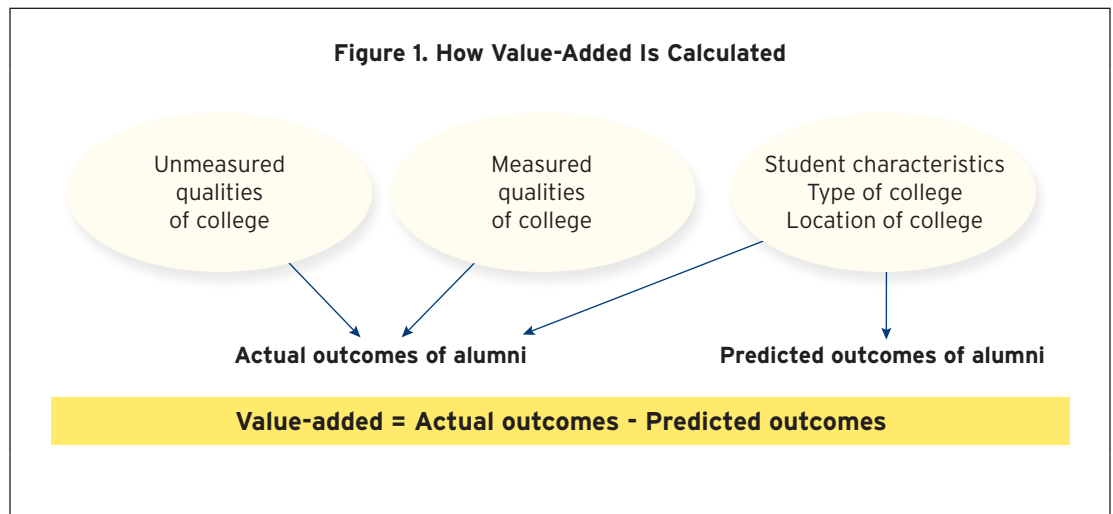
Figure 1. How Value-Added Is Calculated

Unmeasured qualities of college

Measured qualities of college

Student characteristics
Type of college
Location of college

Actual outcomes of alumni

Predicted outcomes of alumni

Value-added = Actual outcomes - Predicted outcomes